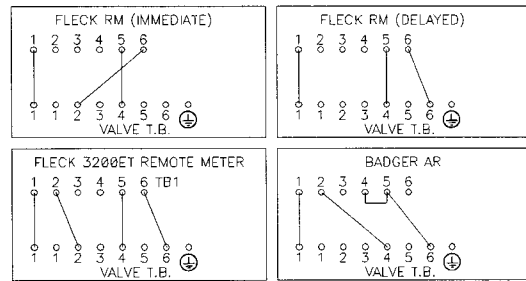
FLECK RM (IMMEDIATE)

1 2 3 4 5 6

1 1 2 3 4 5 6
VALVE T.B.

FLECK RM (DELAYED)

1 2 3 4 5 6

1 1 2 3 4 5 6
VALVE T.B.

FLECK 3200ET REMOTE METER

1 2 3 4 5 6 TB1

1 1 2 3 4 5 6
VALVE T.B.

BADGER AR

1 2 3 4 5 6

1 1 2 3 4 5 6
VALVE T.B.